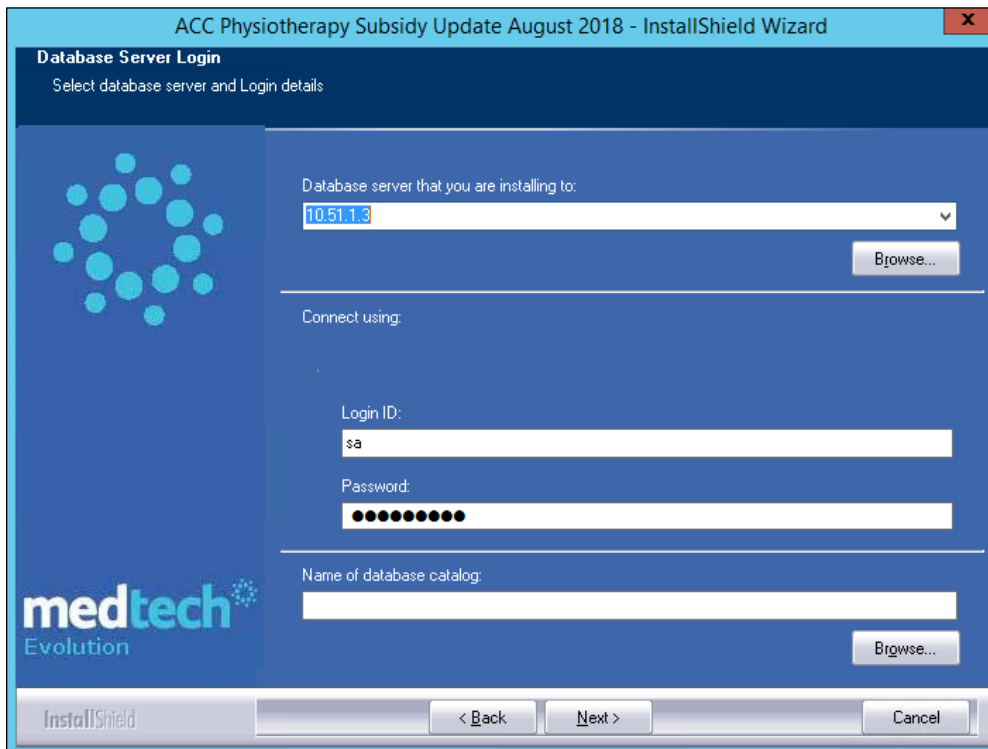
ACC Physiotherapy Subsidy Update August 2018 - InstallShield Wizard

X

Database Server Login

Select database server and Login details

Database server that you are installing to:

10.51.1.3

Browse...

Connect using:

Login ID:

sa

Password:

●●●●●●●●●

Name of database catalog:

Browse...

medtech

Evolution

InstallShield

< Back

Next >

Cancel